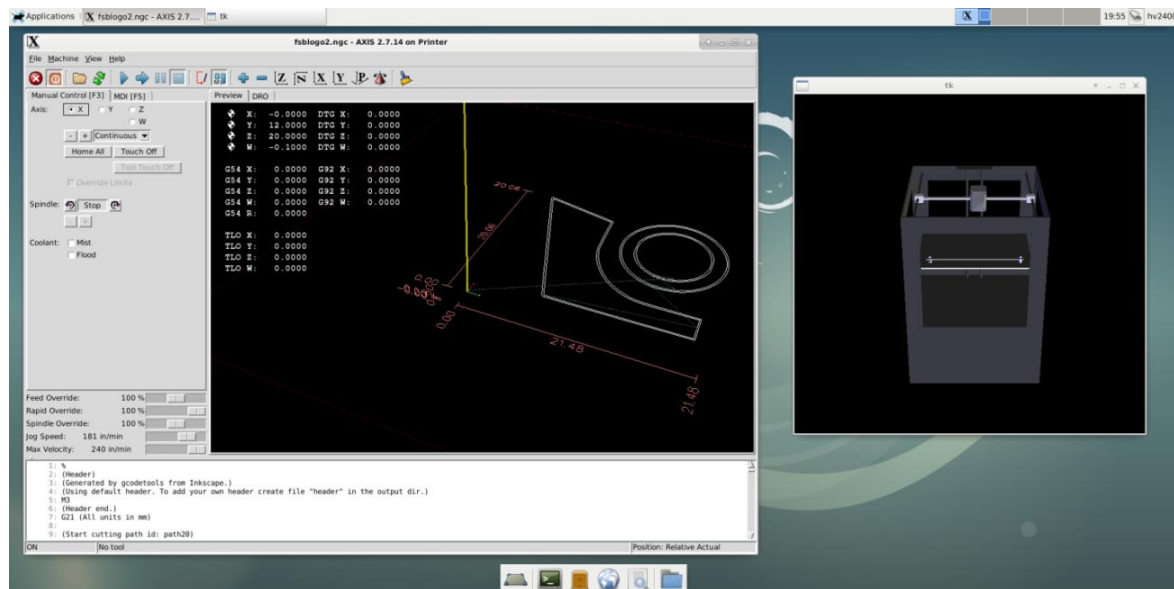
Applications fsblogo2.ngc - AXIS 2.7.... tk

19:55 hv240

fsblogo2.ngc - AXIS 2.7.14 on Printer

File Machine View Help

Manual Control [F3] MDI [F5]

Axis: X Y Z W

- + Continuous

Home All Touch Off

Tool Touch Off

Override Limits

Spindle: Stop

Coolant: Mist Flood

Feed Override: 100 %

Rapid Override: 100 %

Spindle Override: 100 %

Jog Speed: 181 in/min

Max Velocity: 240 in/min

Preview DRO

| | | | |
|---|---|---|---|
| X: | -0.0000 | DTG X: | 0.0000 |
| Y: | 12.0000 | DTG Y: | 0.0000 |
| Z: | 20.0000 | DTG Z: | 0.0000 |
| W: | -0.1000 | DTG W: | 0.0000 |

| | | | |
|---|---|---|---|
| G54 X: | 0.0000 | G92 X: | 0.0000 |
| G54 Y: | 0.0000 | G92 Y: | 0.0000 |
| G54 Z: | 0.0000 | G92 Z: | 0.0000 |
| G54 W: | 0.0000 | G92 W: | 0.0000 |
| G54 R: | 0.0000 | | |

| | |
|---|---|
| TLO X: | 0.0000 |
| TLO Y: | 0.0000 |
| TLO Z: | 0.0000 |
| TLO W: | 0.0000 |

20.06

0.08

0.00

0.00

21.48

21.48

tk

1: %
2: (Header)
3: (Generated by gcodetools from Inkscape.)
4: (Using default header. To add your own header create file "header" in the output dir.)
5: M3
6: (Header end.)
7: G21 (All units in mm)
8:
9: (Start cutting path id: path20)

ON No tool Position: Relative Actual